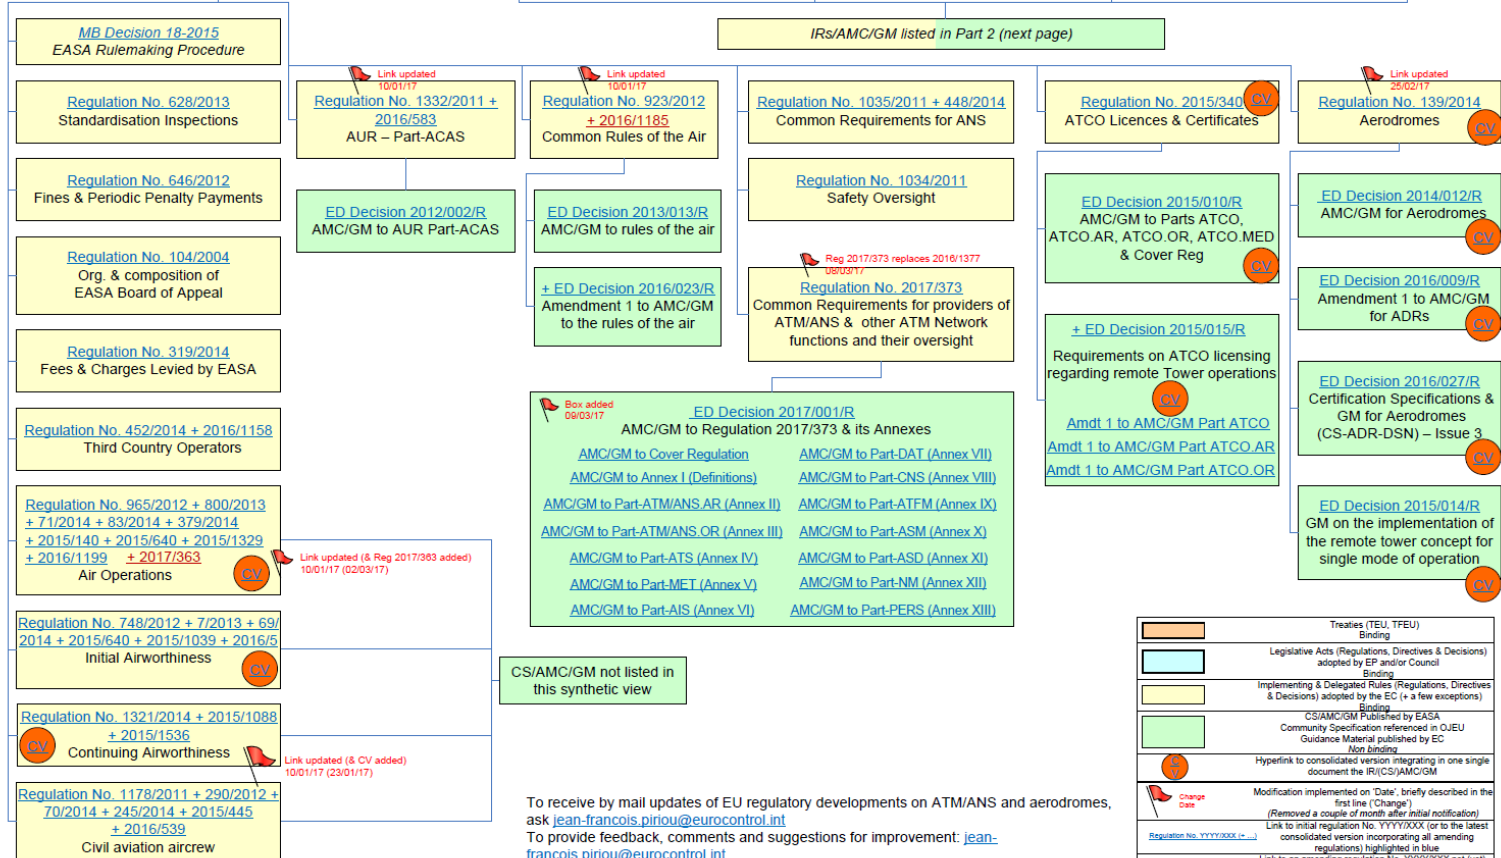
MB Decision 18-2015
EASA Rulemaking Procedure

IRs/AMC/GM listed in Part 2 (next page)

Regulation No. 628/2013
Standardisation Inspections

Link updated 10/01/17
Regulation No. 1332/2011 + 2016/583
AUR – Part-ACAS

Link updated 10/01/17
Regulation No. 923/2012
+ 2016/1185
Common Rules of the Air

Regulation No. 1035/2011 + 448/2014
Common Requirements for ANS

Regulation No. 2015/340 CV
ATCO Licences & Certificates

Link updated 25/02/17
Regulation No. 139/2014
Aerodromes CV

Regulation No. 646/2012
Fines & Periodic Penalty Payments

ED Decision 2012/002/R
AMC/GM to AUR Part-ACAS

ED Decision 2013/013/R
AMC/GM to rules of the air

Regulation No. 1034/2011
Safety Oversight

ED Decision 2015/010/R
AMC/GM to Parts ATCO, ATCO.AR, ATCO.OR, ATCO.MED & Cover Reg CV

ED Decision 2014/012/R
AMC/GM for Aerodromes CV

Regulation No. 104/2004
Org. & composition of EASA Board of Appeal

+ ED Decision 2016/023/R
Amendment 1 to AMC/GM to the rules of the air

Reg 2017/373 replaces 2016/1377 08/03/17
Regulation No. 2017/373
Common Requirements for providers of ATM/ANS & other ATM Network functions and their oversight

ED Decision 2016/009/R
Amendment 1 to AMC/GM for ADRs CV

Regulation No. 319/2014
Fees & Charges Levied by EASA

+ ED Decision 2015/015/R
Requirements on ATCO licensing regarding remote Tower operations CV
Amdt 1 to AMC/GM Part ATCO
Amdt 1 to AMC/GM Part ATCO.AR
Amdt 1 to AMC/GM Part ATCO.OR

ED Decision 2016/027/R
Certification Specifications & GM for Aerodromes (CS-ADR-DSN) – Issue 3 CV

Regulation No. 452/2014 + 2016/1158
Third Country Operators

Box added 09/03/17
ED Decision 2017/001/R
AMC/GM to Regulation 2017/373 & its Annexes

| AMC/GM to Cover Regulation | AMC/GM to Part-DAT (Annex VII) |
|---|---|
| AMC/GM to Annex I (Definitions) | AMC/GM to Part-CNS (Annex VIII) |
| AMC/GM to Part-ATM/ANS.AR (Annex II) | AMC/GM to Part-ATFM (Annex IX) |
| AMC/GM to Part-ATM/ANS.OR (Annex III) | AMC/GM to Part-ASM (Annex X) |
| AMC/GM to Part-ATS (Annex IV) | AMC/GM to Part-ASD (Annex XI) |
| AMC/GM to Part-MET (Annex V) | AMC/GM to Part-NM (Annex XII) |
| AMC/GM to Part-AIS (Annex VI) | AMC/GM to Part-PERS (Annex XIII) |

Regulation No. 965/2012 + 800/2013 + 71/2014 + 83/2014 + 379/2014 + 2015/140 + 2015/640 + 2015/1329 + 2016/1199 + 2017/363
Air Operations CV

Link updated (& Reg 2017/363 added) 10/01/17 (02/03/17)

ED Decision 2015/014/R
GM on the implementation of the remote tower concept for single mode of operation CV

Regulation No. 748/2012 + 7/2013 + 69/2014 + 2015/640 + 2015/1039 + 2016/5
Initial Airworthiness CV

CS/AMC/GM not listed in this synthetic view

Regulation No. 1321/2014 + 2015/1088 + 2015/1536
CV Continuing Airworthiness

Link updated (& CV added) 10/01/17 (23/01/17)

Regulation No. 1178/2011 + 290/2012 + 70/2014 + 245/2014 + 2015/445 + 2016/539
Civil aviation aircrew

To receive by mail updates of EU regulatory developments on ATM/ANS and aerodromes, ask jean-francois.piriou@eurocontrol.int
To provide feedback, comments and suggestions for improvement: jean-francois.piriou@eurocontrol.int

Treaties (TEU, TFEU)
Binding
Legislative Acts (Regulations, Directives & Decisions) adopted by EP and/or Council
Binding
Implementing & Delegated Rules (Regulations, Directives & Decisions) adopted by the EC (+ a few exceptions)
Binding
CS/AMC/GM Published by EASA
Community Specification referenced in OJEU
Guidance Material published by EC
Non binding
CV Hyperlink to consolidated version integrating in one single document the IR/(CS)AMC/GM
Change Date Modification implemented on 'Date', briefly described in the first line ('Change')
(Removed a couple of month after initial notification)
Regulation No. YYYY/XXX (+ ...) Link to initial regulation No. YYYY/XXX (or to the latest consolidated version incorporating all amending regulations) highlighted in blue